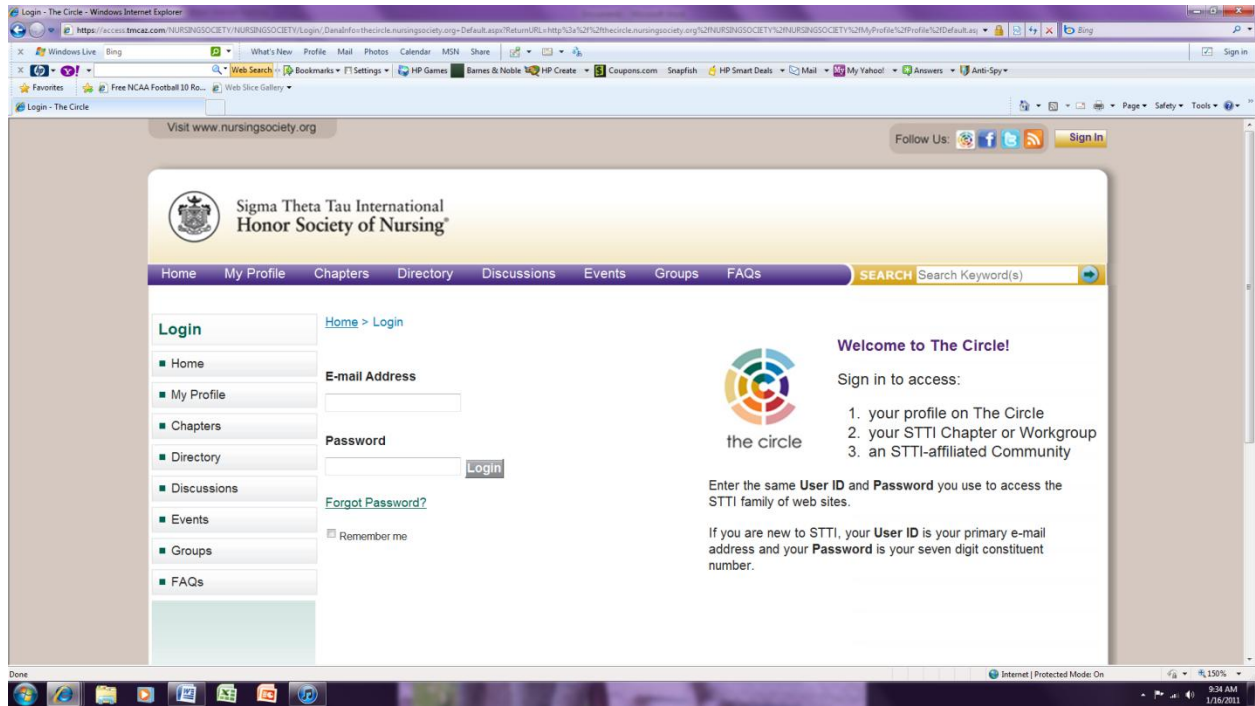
Login - The Circle - Windows Internet Explorer

https://access.tmcaz.com/NURSINGSOCIETY/NURSINGSOCIETY/Login/_DenaInfo=thecircle.nursingsociety.org+Default.aspx?ReturnURL=http%3a%2f%2fthecircle.nursingsociety.org%2fNURSINGSOCIETY%2fNURSINGSOCIETY%2fMyProfile%2fProfile%2fDefault.as

Bing

Windows Live Bing What's New Profile Mail Photos Calendar MSN Share Sign in

Web Search Bookmarks Settings HP Games Barnes & Noble HP Create Coupons.com Snapfish HP Smart Deals Mail My Yahoo! Answers Anti-Spy

Favorites Free NCAA Football 10 Ro... Web Slice Gallery

Login - The Circle

Page Safety Tools

Visit www.nursingsociety.org

Follow Us: Sign In

Sigma Theta Tau International
Honor Society of Nursing®

Home My Profile Chapters Directory Discussions Events Groups FAQs SEARCH Search Keyword(s)

Login

Home
My Profile
Chapters
Directory
Discussions
Events
Groups
FAQs

Home > Login

E-mail Address

Password

Login

Forgot Password?

Remember me

the circle

Welcome to The Circle!

Sign in to access:

1. your profile on The Circle
2. your STTI Chapter or Workgroup
3. an STTI-affiliated Community

Enter the same **User ID** and **Password** you use to access the STTI family of web sites.

If you are new to STTI, your **User ID** is your primary e-mail address and your **Password** is your seven digit constituent number.

Done Internet | Protected Mode: On 150%

9:34 AM 1/16/2011